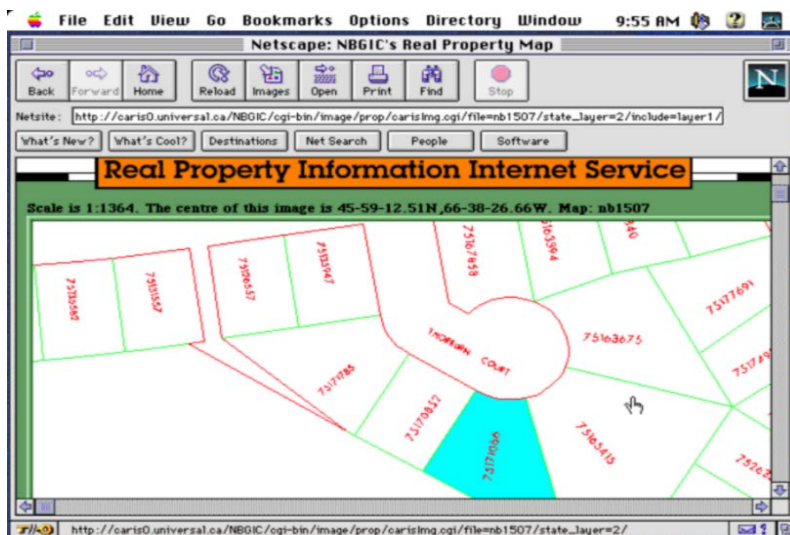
File Edit View Go Bookmarks Options Directory Window 9:55 AM

Netscape: NBGIC's Real Property Map

Back Forward Home Reload Images Open Print Find Stop

Netsite: http://caris0.universal.ca/NBGIC/cgi-bin/image/prop/carisImg.cgi?file=nb1507/state_layer=2/include=layer1/

What's New? What's Cool? Destinations Net Search People Software

Real Property Information Internet Service

Scale is 1:1364. The centre of this image is 45-59-12.51N,66-38-26.66W. Map: nb1507

75135582
75135557
75126557
75131947
75167858
75163964
75177691
75163675
THORBURN COURT
75171785
75170852
75171066
75165415
7517
7526

http://caris0.universal.ca/NBGIC/cgi-bin/image/prop/carisImg.cgi?file=nb1507/state_layer=2/